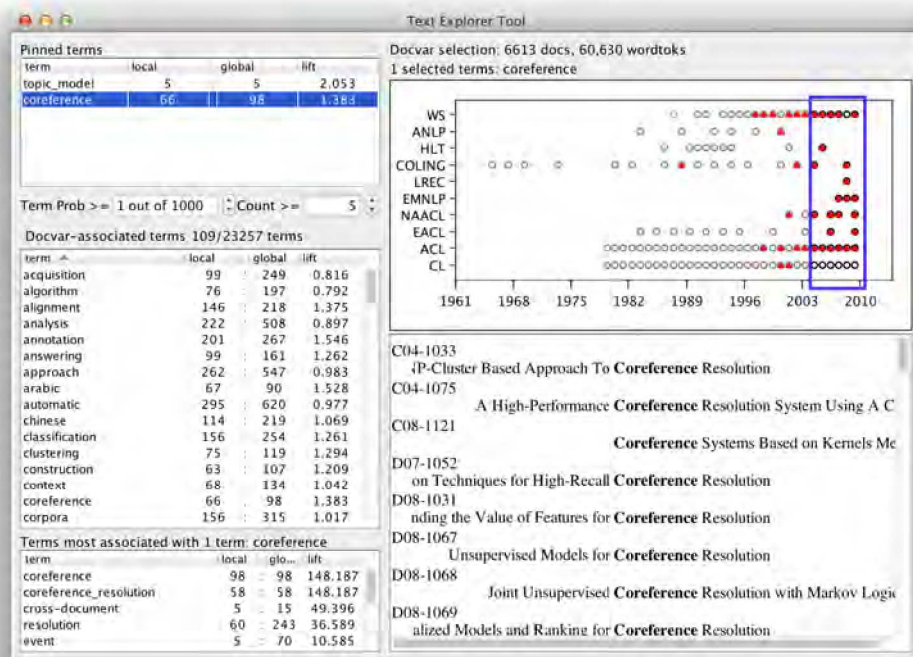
Text Explorer Tool

Pinned terms

| term | local | global | lift |
|---|---|---|---|
| topic_model | 5 | 5 | 2.053 |
| coreference | 66 | 98 | 1.383 |

Term Prob >= 1 out of 1000 Count >= 5

Docvar-associated terms 109/23257 terms

| term | local | global | lift |
|---|---|---|---|
| acquisition | 99 | 249 | 0.816 |
| algorithm | 76 | 197 | 0.792 |
| alignment | 146 | 218 | 1.375 |
| analysis | 222 | 508 | 0.897 |
| annotation | 201 | 267 | 1.546 |
| answering | 99 | 161 | 1.262 |
| approach | 262 | 547 | 0.983 |
| arabic | 67 | 90 | 1.528 |
| automatic | 295 | 620 | 0.977 |
| chinese | 114 | 219 | 1.069 |
| classification | 156 | 254 | 1.261 |
| clustering | 75 | 119 | 1.294 |
| construction | 63 | 107 | 1.209 |
| context | 68 | 134 | 1.042 |
| coreference | 66 | 98 | 1.383 |
| corpora | 156 | 315 | 1.017 |

Terms most associated with 1 term: coreference

| term | local | glo... | lift |
|---|---|---|---|
| coreference | 98 | 98 | 148.187 |
| coreference_resolution | 58 | 58 | 148.187 |
| cross-document | 5 | 15 | 49.396 |
| resolution | 60 | 243 | 36.589 |
| event | 5 | 70 | 10.585 |

Docvar selection: 6613 docs, 60,630 wordtoks
1 selected terms: coreference

WS
ANLP
HLT
COLING
LREC
EMNLP
NAACL
EACL
ACL
CL

1961 1968 1975 1982 1989 1996 2003 2010

C04-1033
NP-Cluster Based Approach To Coreference Resolution
C04-1075
A High-Performance Coreference Resolution System Using A C
C08-1121
Coreference Systems Based on Kernels Me
D07-1052
on Techniques for High-Recall Coreference Resolution
D08-1031
nding the Value of Features for Coreference Resolution
D08-1067
Unsupervised Models for Coreference Resolution
D08-1068
Joint Unsupervised Coreference Resolution with Markov Logic
D08-1069
alized Models and Ranking for Coreference Resolution